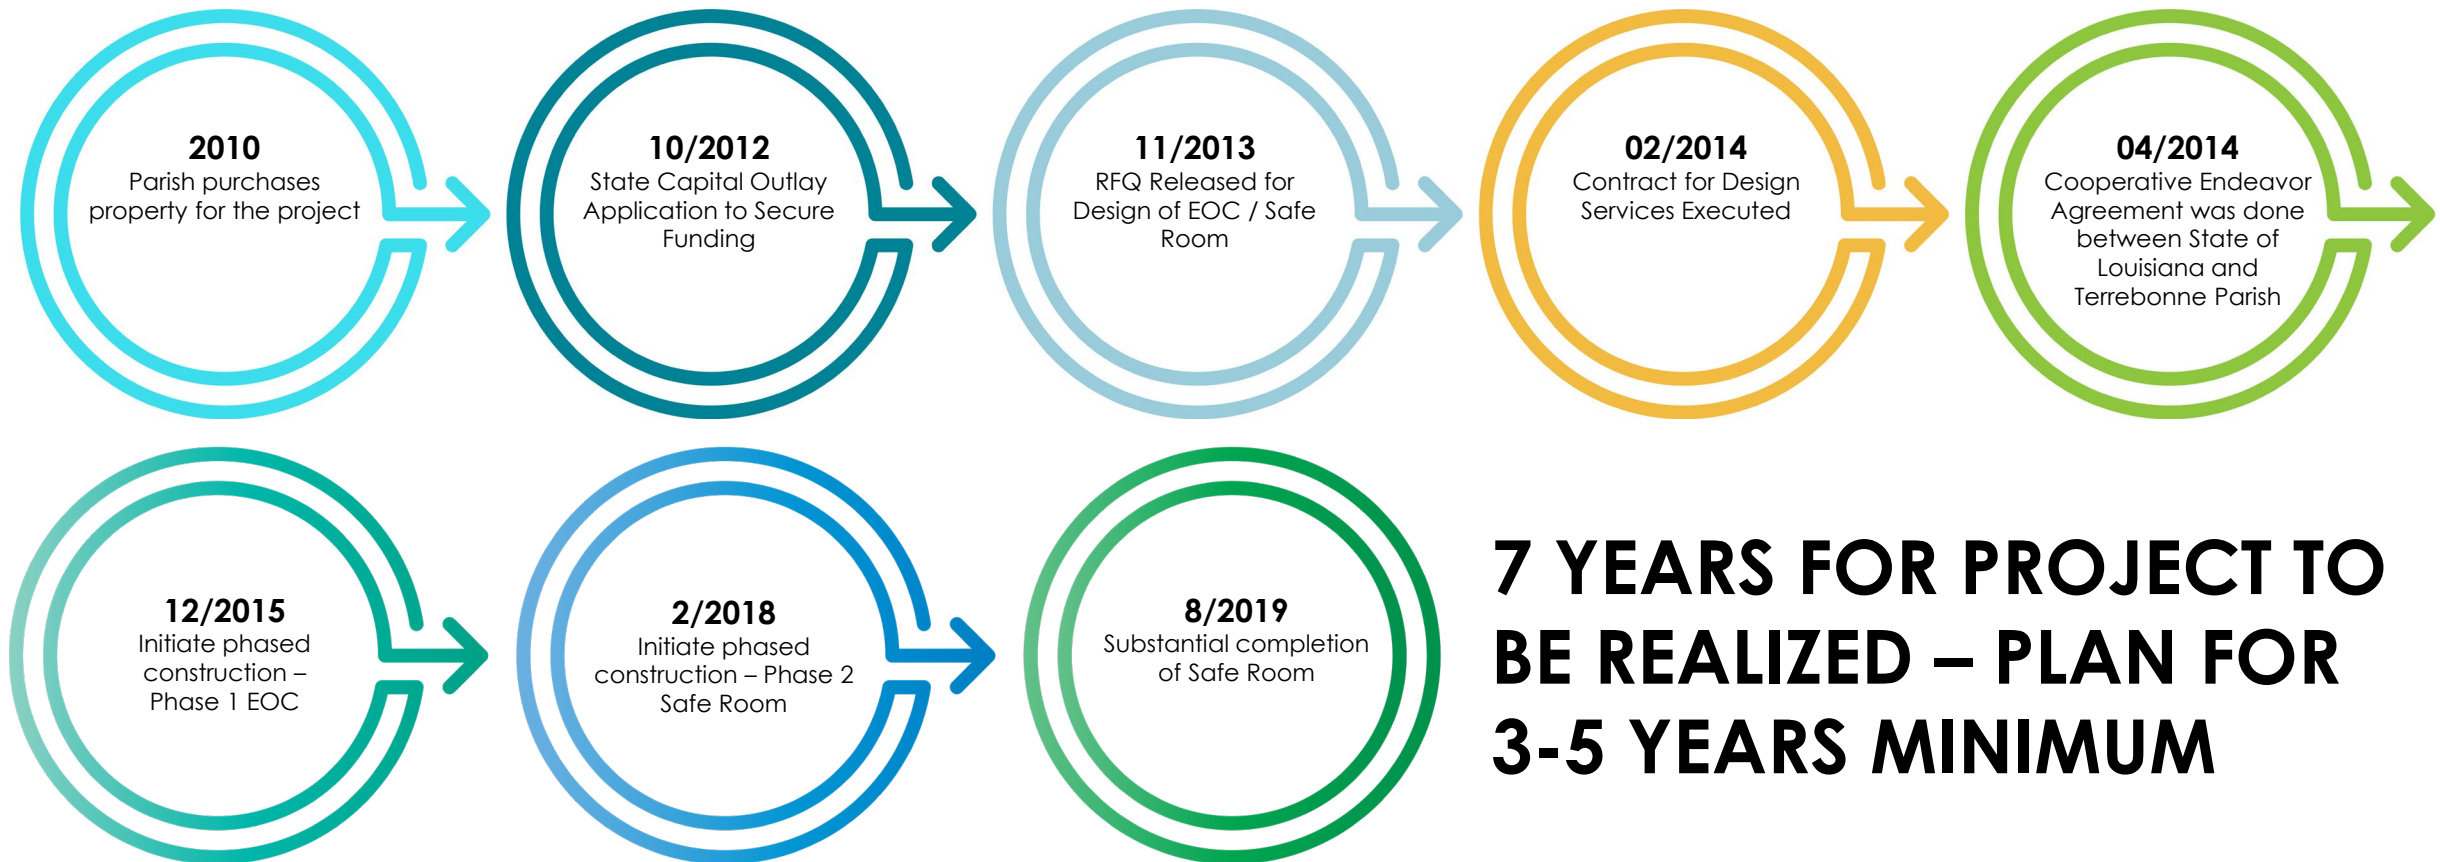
2010
Parish purchases property for the project

10/2012
State Capital Outlay Application to Secure Funding

11/2013
RFQ Released for Design of EOC / Safe Room

02/2014
Contract for Design Services Executed

04/2014
Cooperative Endeavor Agreement was done between State of Louisiana and Terrebonne Parish

12/2015
Initiate phased construction – Phase 1 EOC

2/2018
Initiate phased construction – Phase 2 Safe Room

8/2019
Substantial completion of Safe Room

7 YEARS FOR PROJECT TO BE REALIZED – PLAN FOR 3-5 YEARS MINIMUM